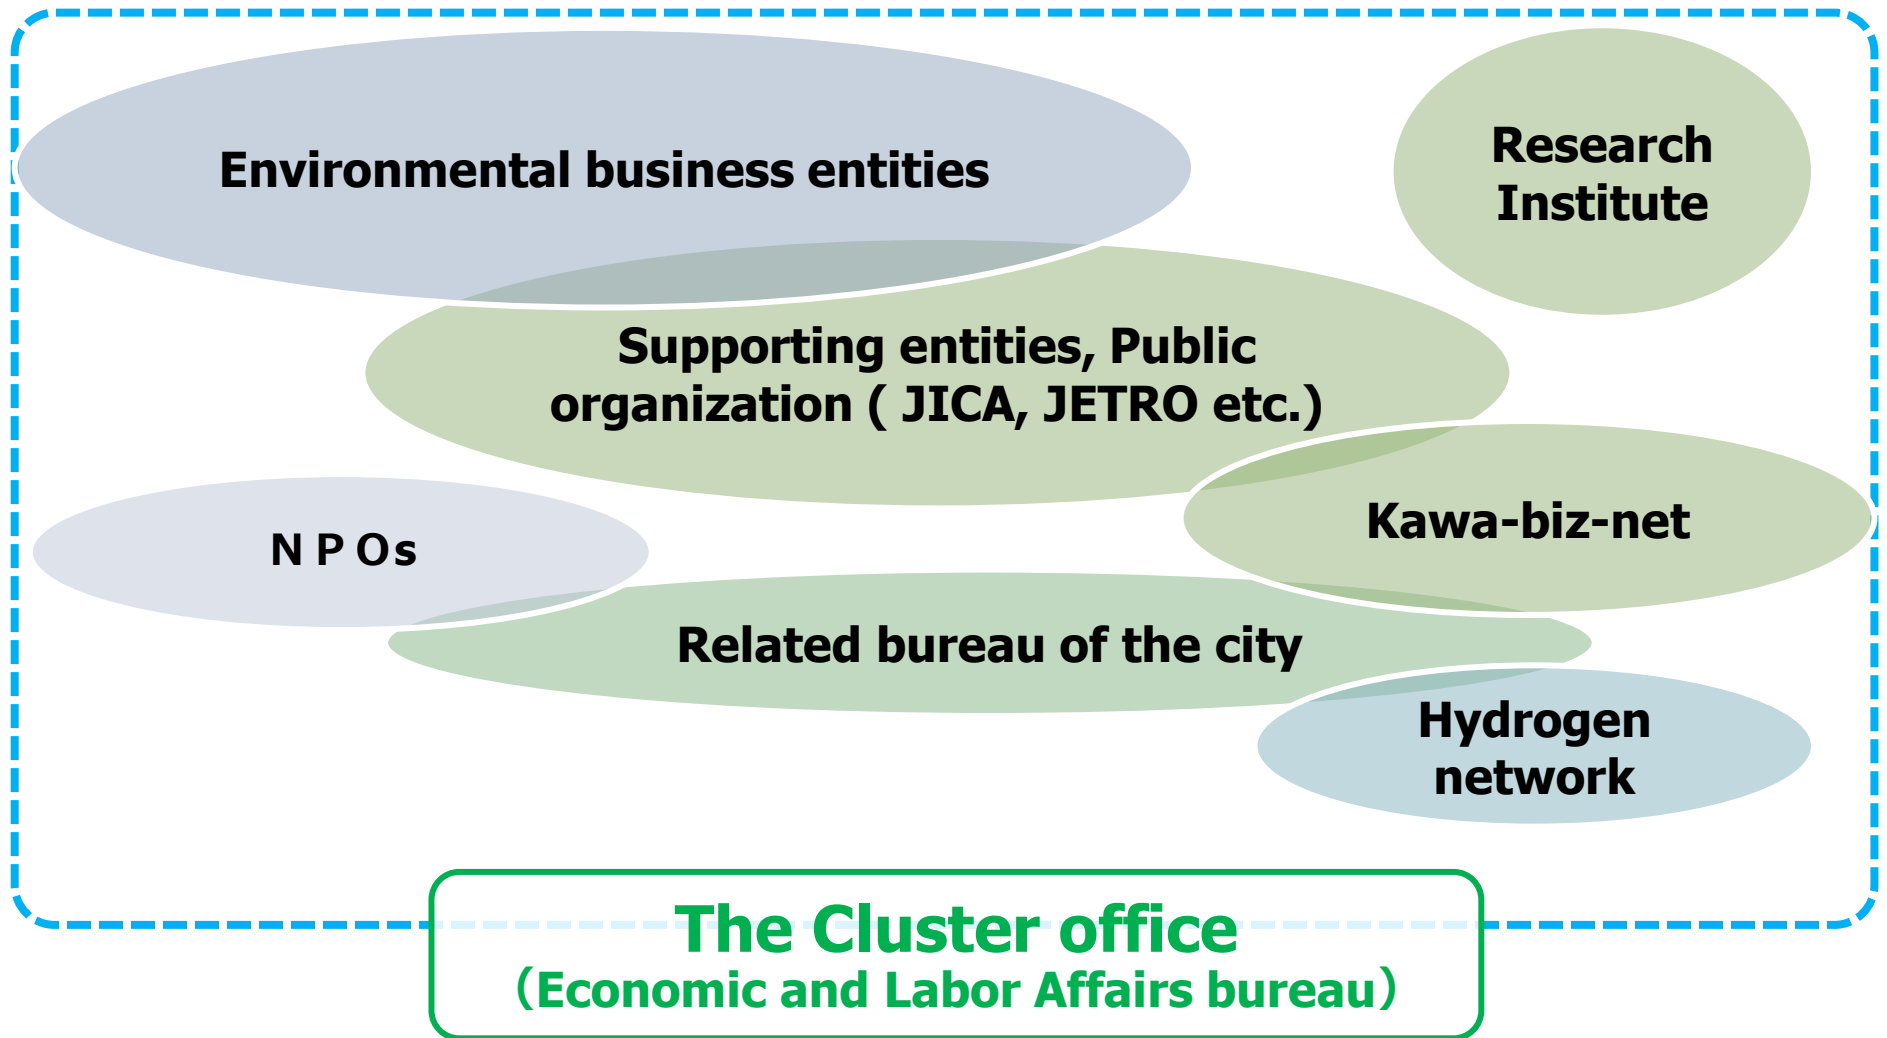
Environmental business entities

Research Institute

Supporting entities, Public organization ( JICA, JETRO etc.)

N P Os

Kawa-biz-net

Related bureau of the city

Hydrogen network

The Cluster office
（Economic and Labor Affairs bureau）